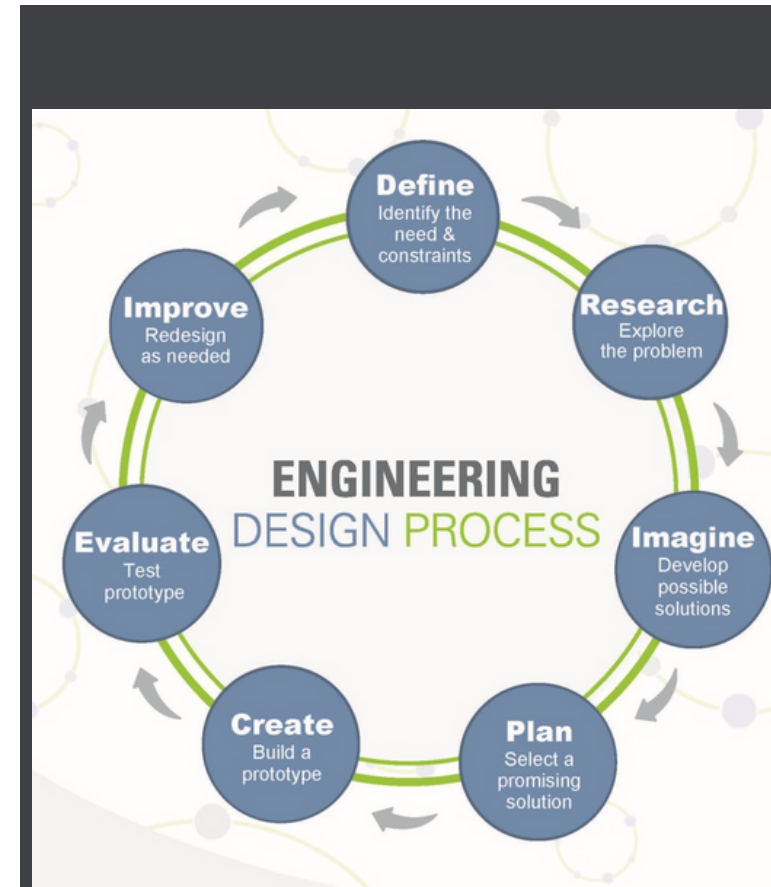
ENGINEERING
DESIGN PROCESS

Define
Identify the need & constraints

Research
Explore the problem

Imagine
Develop possible solutions

Plan
Select a promising solution

Create
Build a prototype

Evaluate
Test prototype

Improve
Redesign as needed